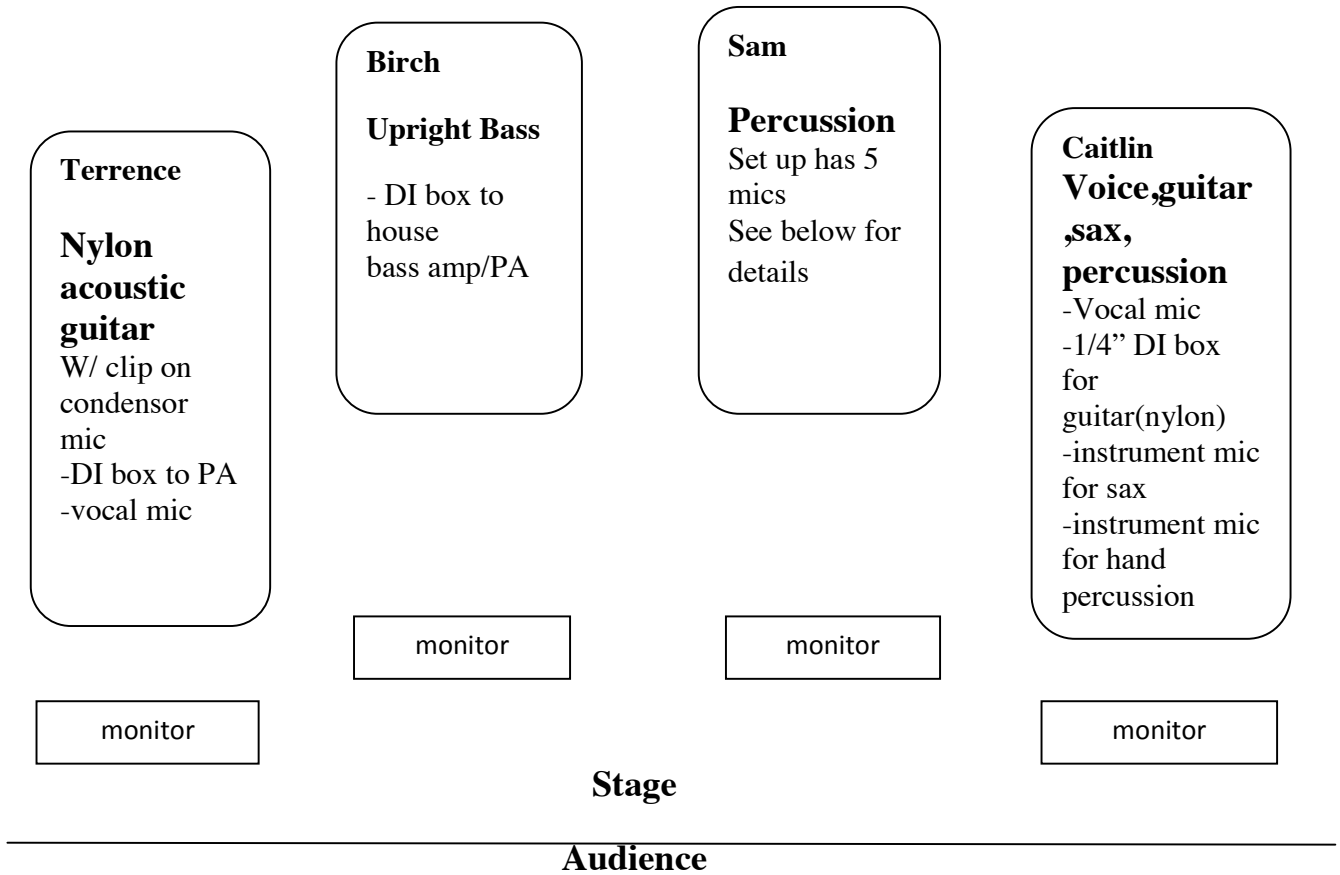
Birch

Upright Bass

- DI box to house bass amp/PA

Sam

Percussion
Set up has 5 mics
See below for details

Terrence

Nylon acoustic guitar
W/ clip on condensor mic
-DI box to PA
-vocal mic

Caitlin
Voice,guitar ,sax, percussion
-Vocal mic
-1/4" DI box for guitar(nylon)
-instrument mic for sax
-instrument mic for hand percussion

monitor

monitor

monitor

monitor

Stage

Audience